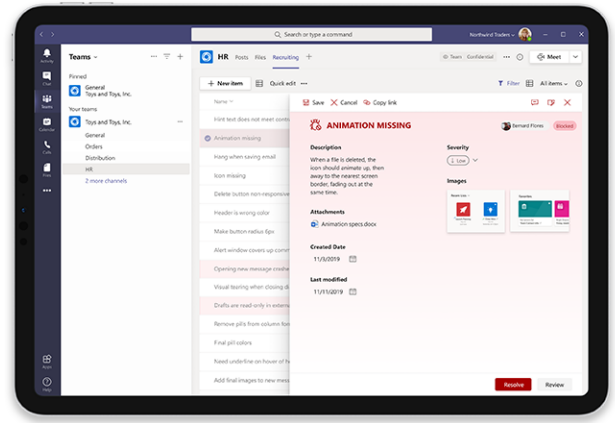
Search or type a command

Northwind Traders

Activity

Chat

Teams

Calendar

Calls

Files

Apps

Help

Teams

Pinned

General
Toys and Toys, Inc.

Your teams

Toys and Toys, Inc.

General

Orders

Distribution

HR

2 more channels

HR Posts Files Recruiting +

Team Confidential

Meet

+ New item Quick edit

Filter All items

Name

Hint text does not meet contr

Animation missing

Hang when saving email

Icon missing

Delete button non-responsive

Header is wrong color

Make button radius 6px

Alert window covers up comm

Opening new message crashe

Visual tearing when closing d

Drafts are read-only in extern

Remove pills from column fo

Final pill colors

Need underline on hover of h

Add final images to new edit

Save Cancel Copy link

ANIMATION MISSING

Bernard Flores Blocked

Description

When a file is deleted, the icon should animate up, then away to the nearest screen border, fading out at the same time.

Severity

Low

Images

Attachments

Animation specs.docx

Created Date

11/3/2019

Last modified

11/11/2019

Resolve Review